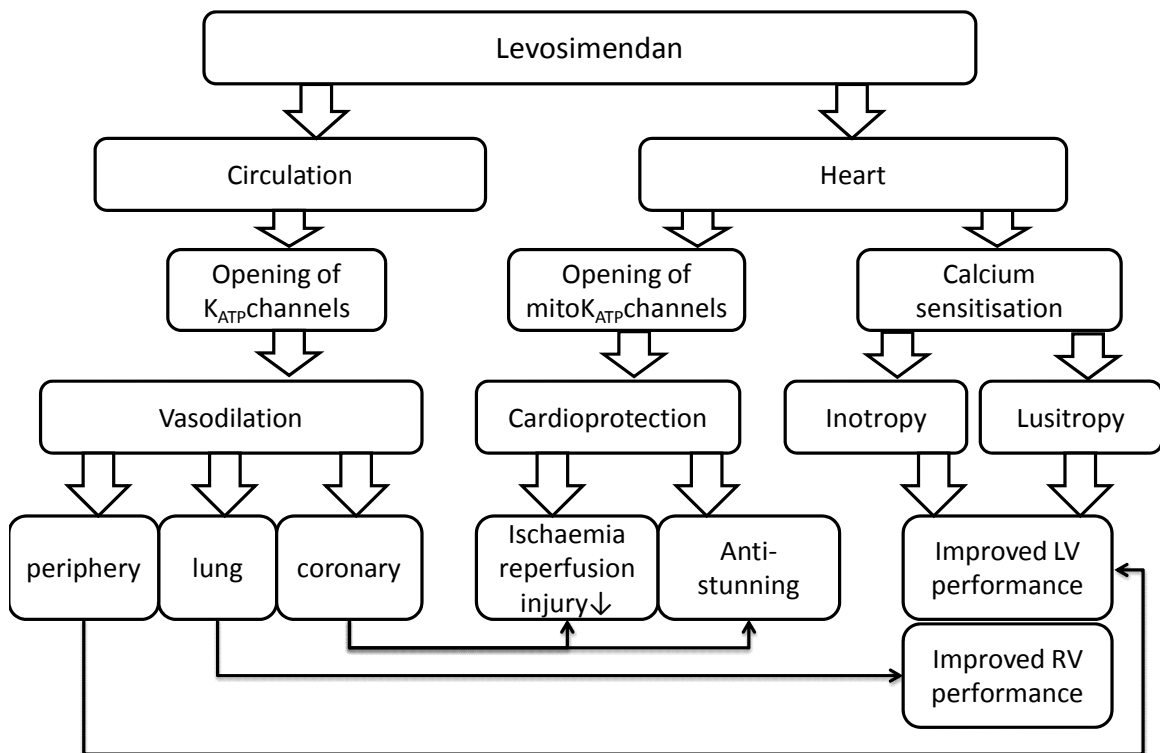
Levosimendan

Circulation

Heart

Opening of $K_{ATP}$channels

Opening of mito$K_{ATP}$channels

Calcium sensitisation

Vasodilation

Cardioprotection

Inotropy

Lusitropy

periphery

lung

coronary

Ischaemia reperfusion injury↓

Anti-stunning

Improved LV performance

Improved RV performance